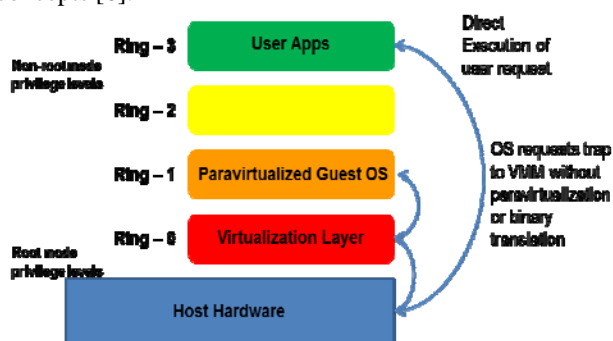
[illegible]

Ring – 3

User Apps

Direct Execution of user request

Non-rootmode privilege levels

Ring – 2

Ring – 1

Paravirtualized Guest OS

OS requests trap to VMM without paravirtualization or binary translation

Ring – 0

Virtualization Layer

Root mode privilege levels

Host Hardware